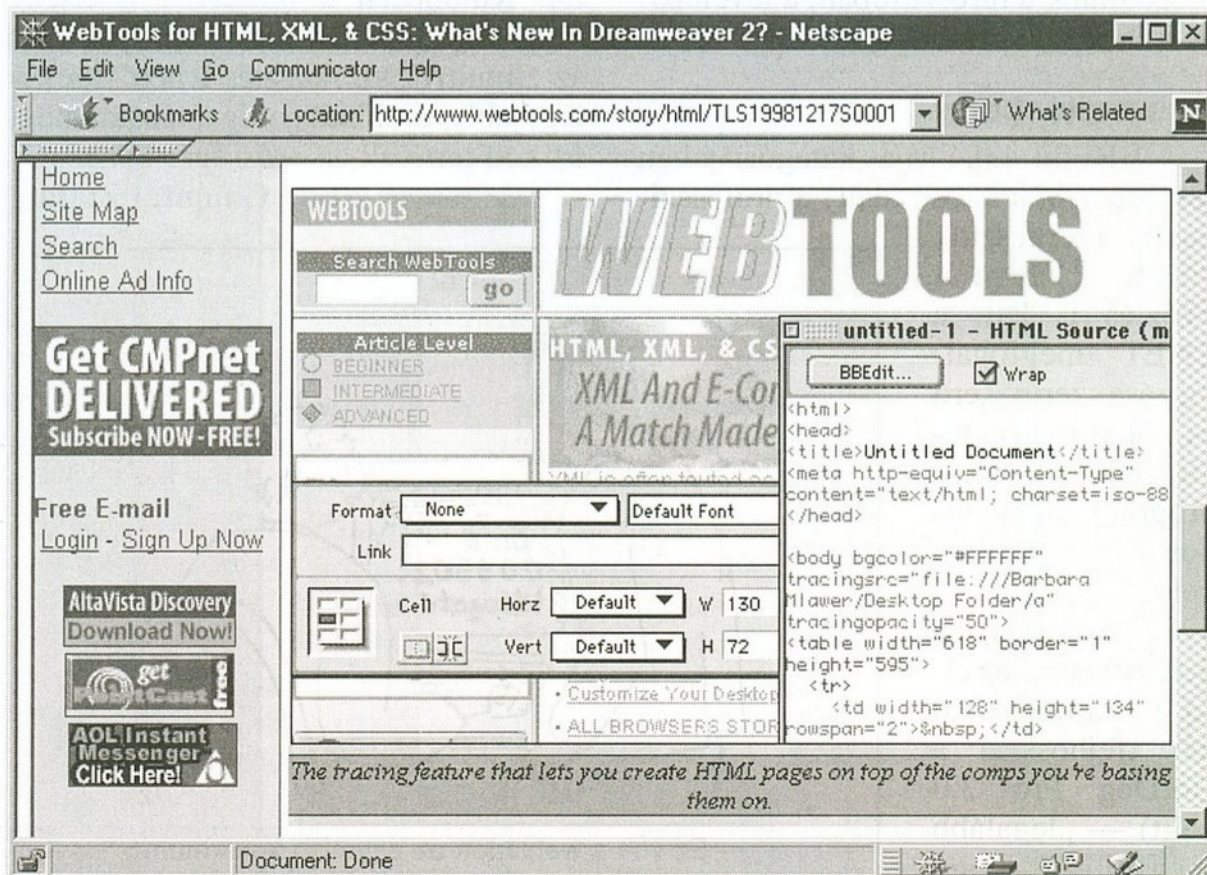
WebTools for HTML, XML, & CSS: What's New In Dreamweaver 2? - Netscape

File Edit View Go Communicator Help

Bookmarks Location: http://www.webtools.com/story/html/TLS19981217S0001 What's Related

Home
Site Map
Search
Online Ad Info

Get CMPnet DELIVERED Subscribe NOW - FREE!

Free E-mail
Login - Sign Up Now

AltaVista Discovery Download Now!

get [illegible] free

AOL Instant Messenger Click Here!

WEBTOOLS

Search WebTools
go

WEBTOOLS

Article Level
BEGINNER
INTERMEDIATE
ADVANCED

HTML, XML, & CS
XML And E-Co
A Match Made

XML is often touted as

Format None Default Font
Link
Cell Horz Default W 130
Vert Default H 72

· Customize Your Desktop
· ALL BROWSERS STOR

untitled-1 - HTML Source (m
BBEdit... Wrap
<html>
<head>
<title>Untitled Document</title>
<meta http-equiv="Content-Type" content="text/html; charset=iso-88
</head>

<body bgcolor="#FFFFFF" tracingsrc="file:///Barbara Mlawer/Desktop Folder/a" tracingopacity="50">
<table width="618" border="1" height="595">
<tr>
<td width="128" height="134" rowspan="2">&nbsp;</td>

The tracing feature that lets you create HTML pages on top of the comps you're basing them on.

Document: Done